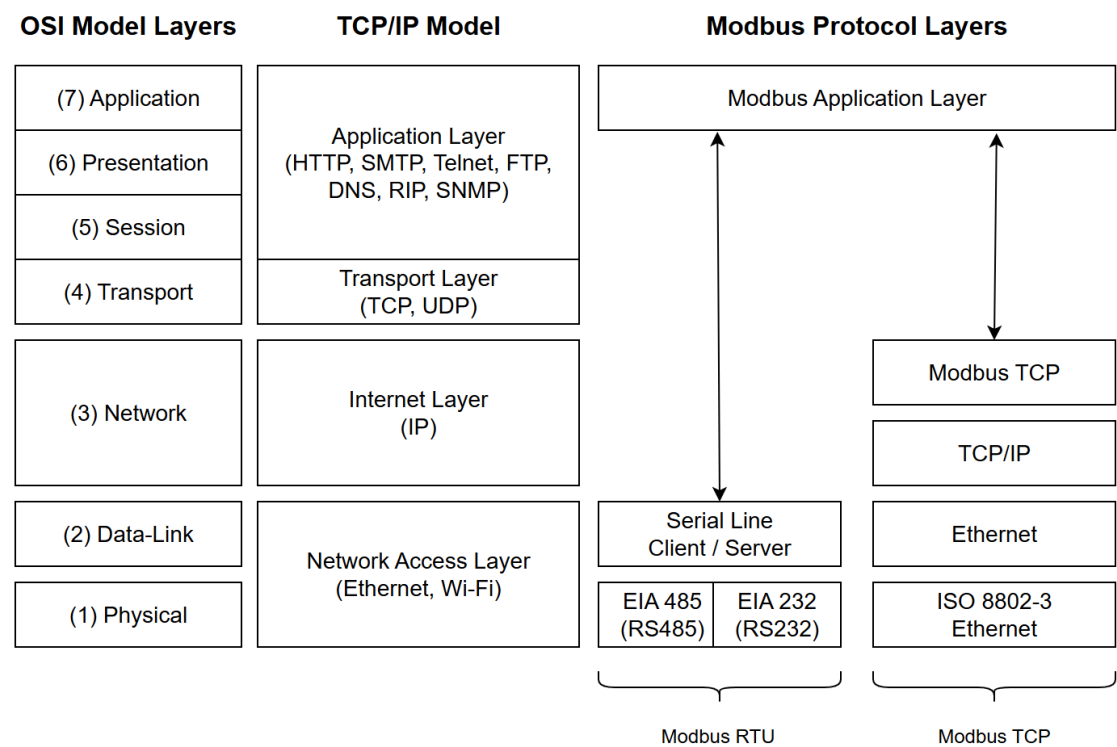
OSI Model Layers

(7) Application

(6) Presentation

(5) Session

(4) Transport

(3) Network

(2) Data-Link

(1) Physical

TCP/IP Model

Application Layer (HTTP, SMTP, Telnet, FTP, DNS, RIP, SNMP)

Transport Layer (TCP, UDP)

Internet Layer (IP)

Network Access Layer (Ethernet, Wi-Fi)

Modbus Protocol Layers

Modbus Application Layer

Serial Line Client / Server

EIA 485 (RS485)

EIA 232 (RS232)

Modbus RTU

Modbus TCP

TCP/IP

Ethernet

ISO 8802-3 Ethernet

Modbus TCP